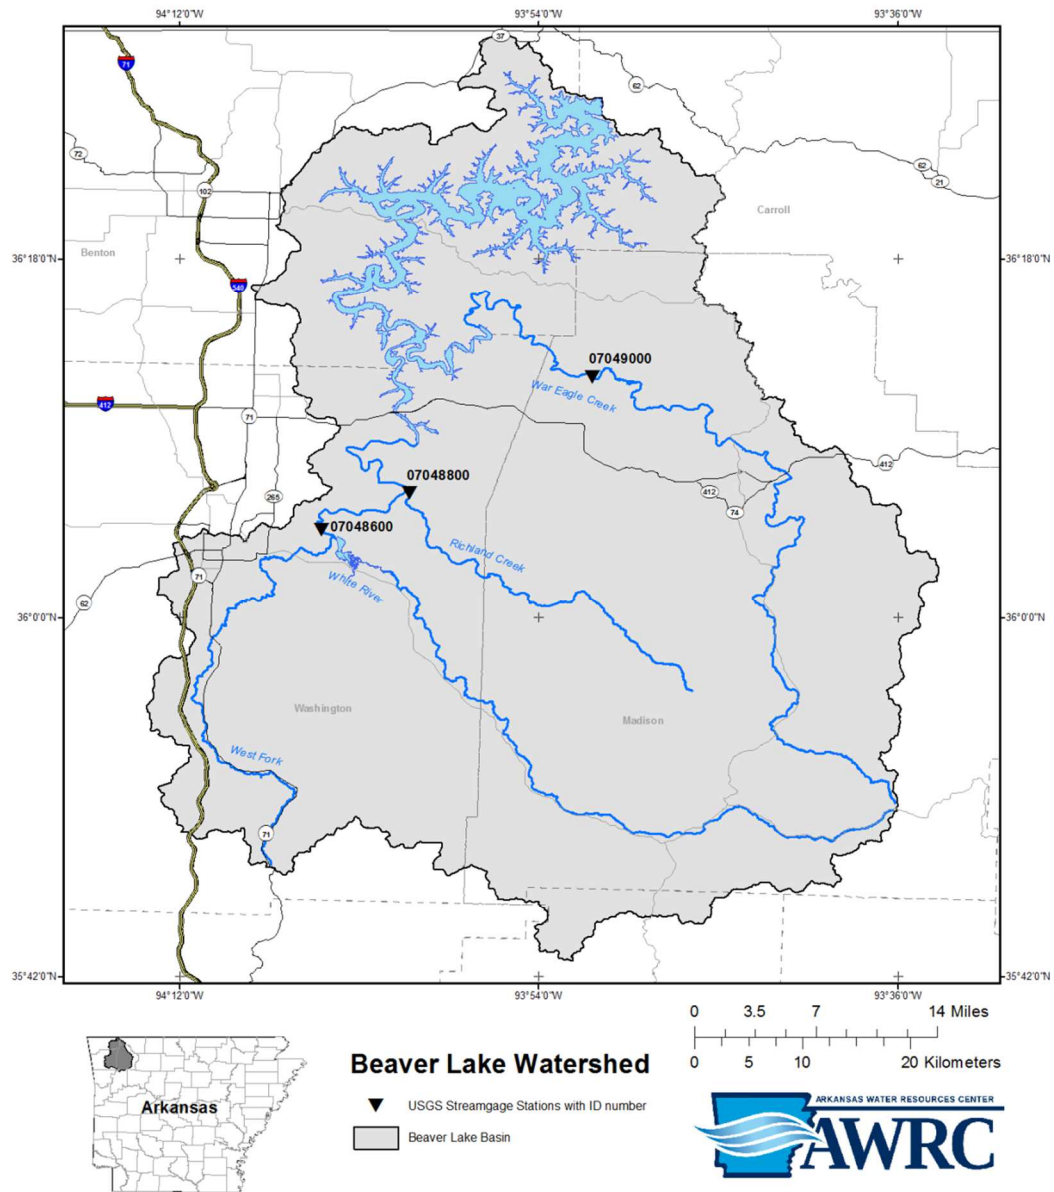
94°12'0"W
93°54'0"W
93°36'0"W
37
71
62
72
102
62
21
Carroll
Benton
36°18'0"N
36°18'0"N
540
07049000
412
War Eagle Creek
71
412
07048800
265
412
74
07048600
Richland Creek
71
White River
62
36°0'0"N
36°0'0"N
Washington
Madison
West Fork
71
35°42'0"N
35°42'0"N
94°12'0"W
93°54'0"W
93°36'0"W
0 3.5 7 14 Miles
0 5 10 20 Kilometers
Arkansas
Beaver Lake Watershed
USGS Streamgage Stations with ID number
Beaver Lake Basin
ARKANSAS WATER RESOURCES CENTER
AWRC